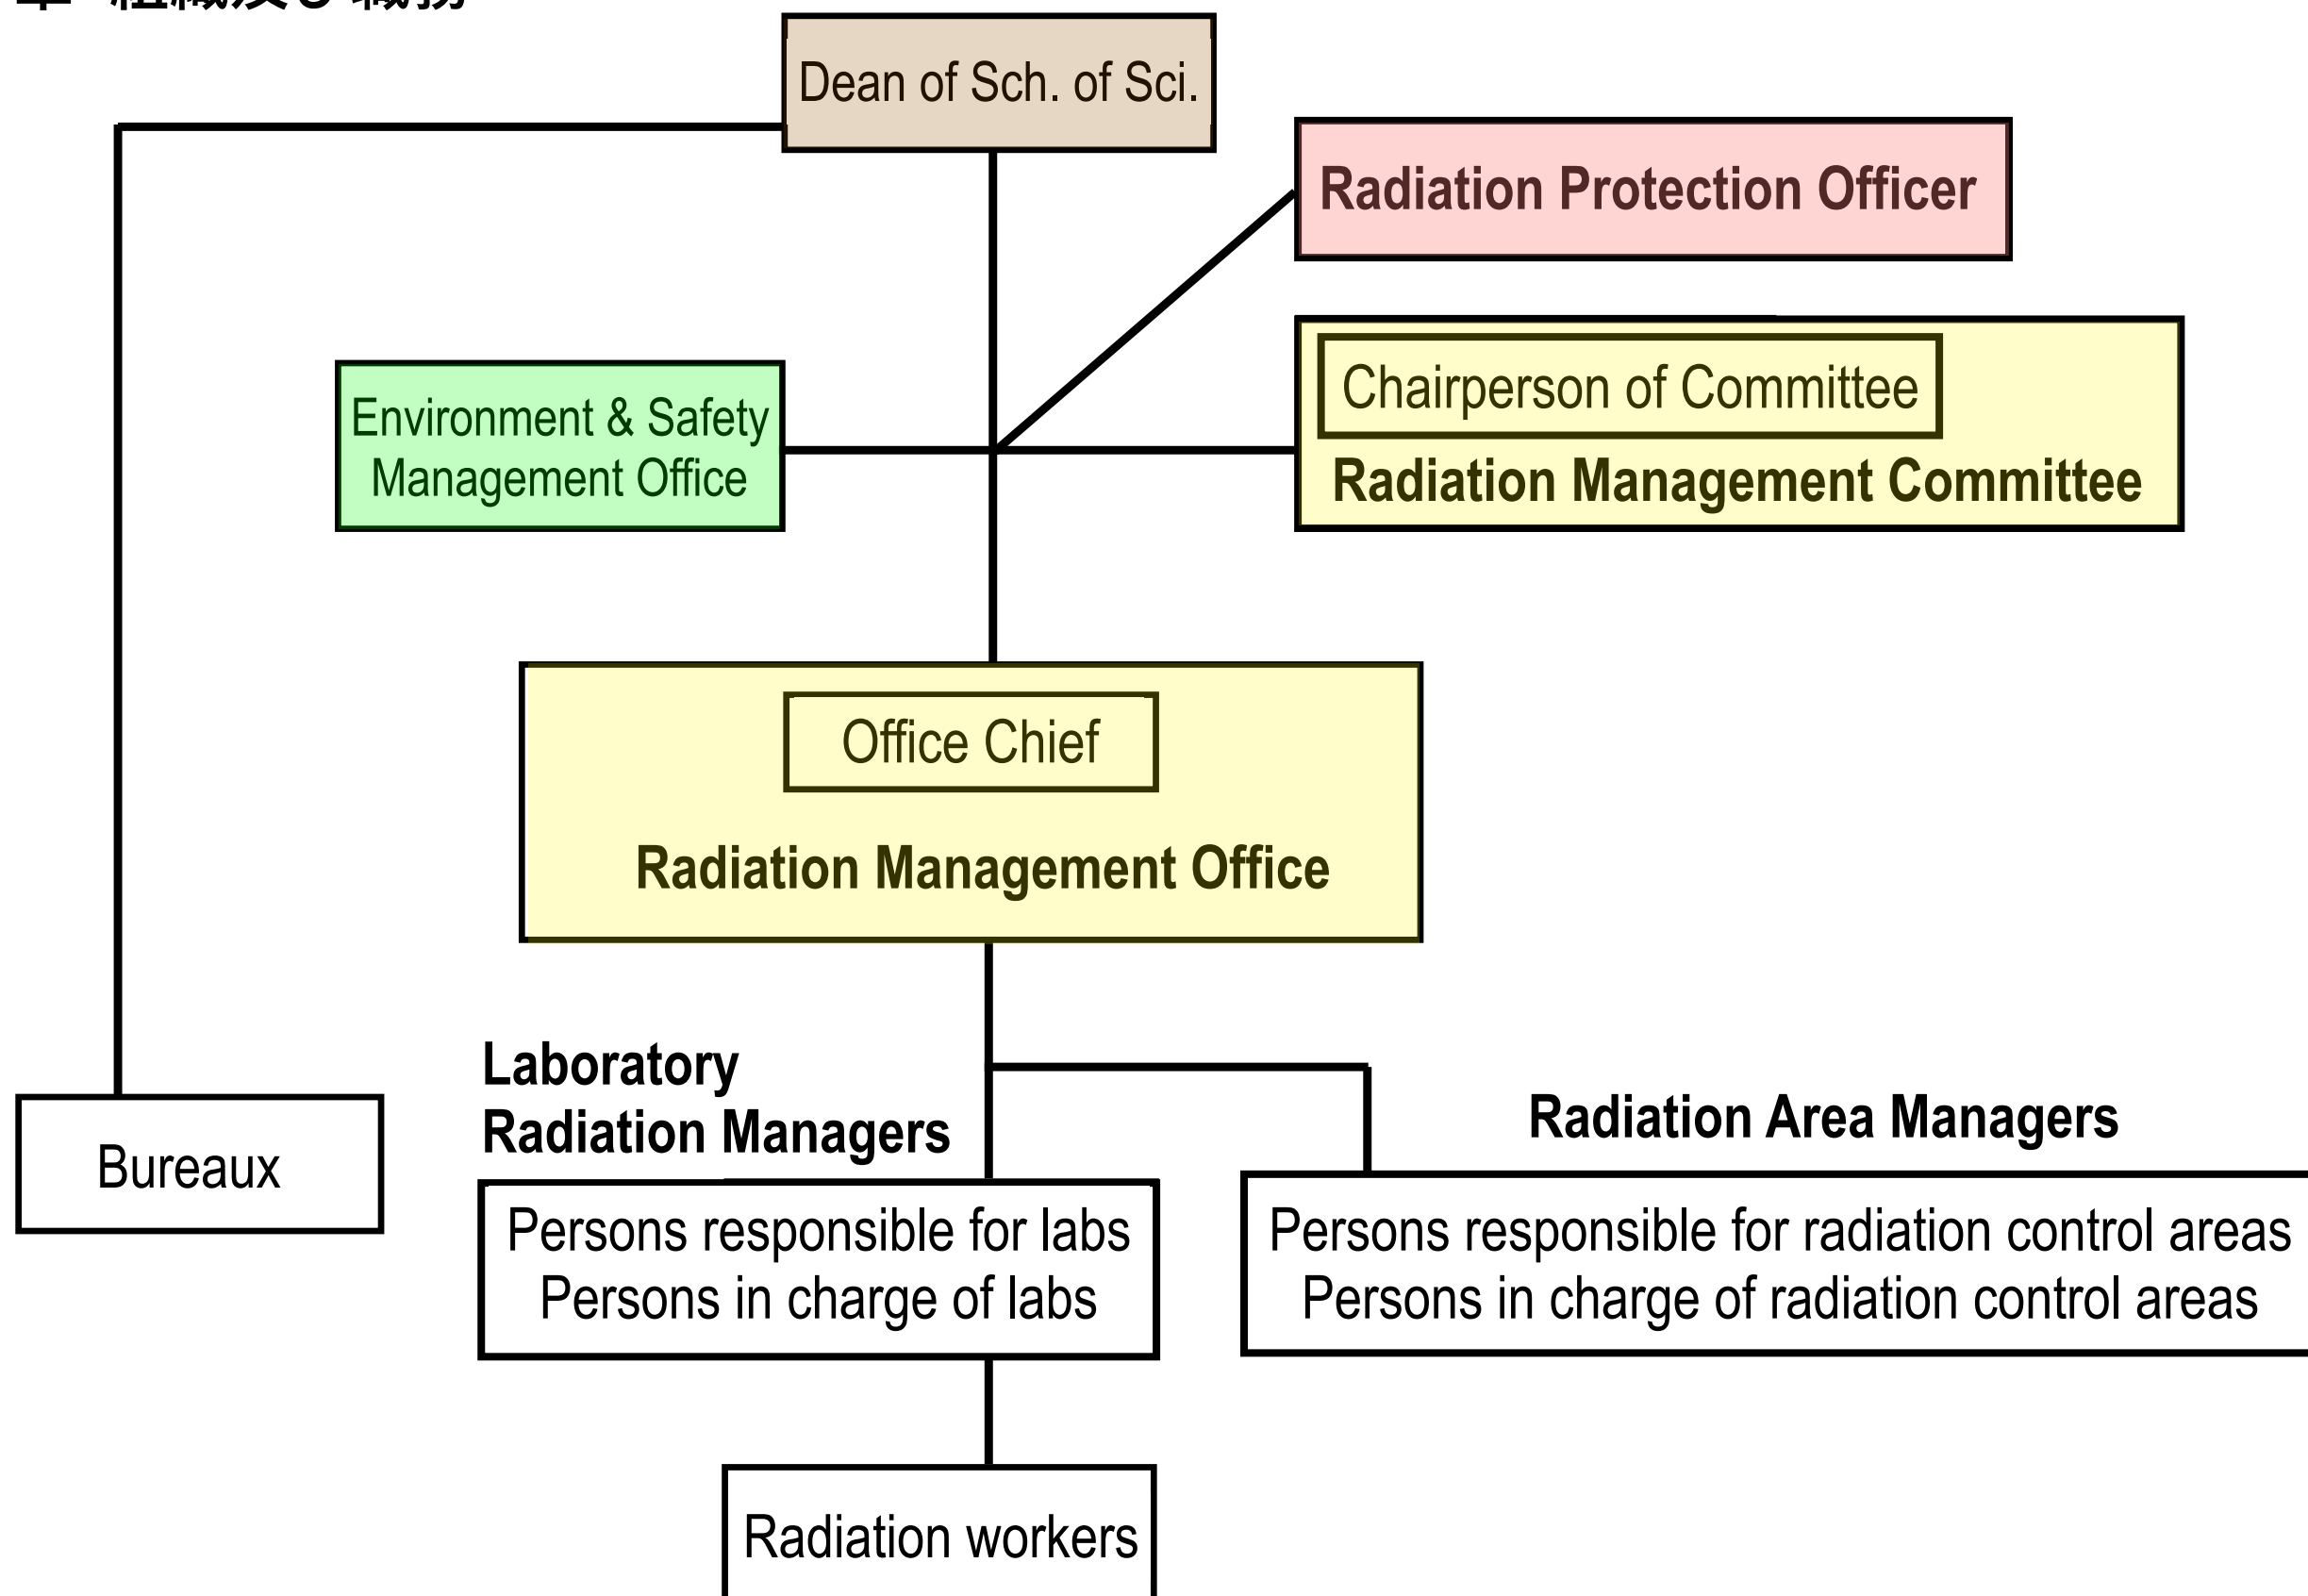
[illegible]

Dean of Sch. of Sci.

Radiation Protection Officer

Environment & Safety Management Office

Chairperson of Committee

Radiation Management Committee

Office Chief

Radiation Management Office

Bureaux

Laboratory Radiation Managers

Persons responsible for labs
Persons in charge of labs

Radiation Area Managers

Persons responsible for radiation control areas
Persons in charge of radiation control areas

Radiation workers